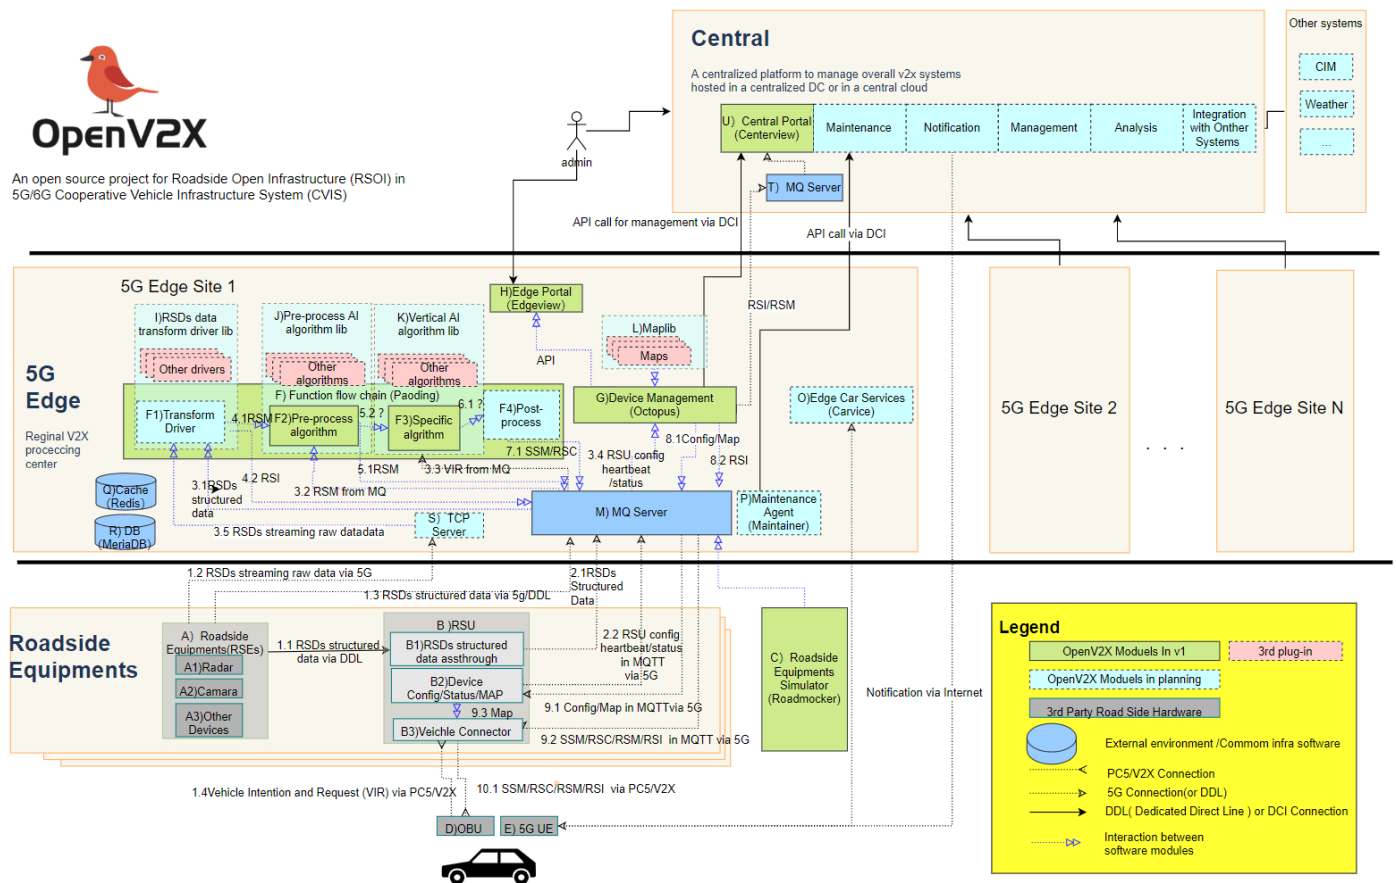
OpenV2X

An open source project for Roadside Open Infrastructure (RSOI) in 5G/6G Cooperative Vehicle Infrastructure System (CVIS)

Central

A centralized platform to manage overall v2x systems hosted in a centralized DC or in a central cloud

U) Central Portal (Centerview)
Maintenance
Notification
Management
Analysis
Integration with Onther Systems

Other systems
CIM
Weather
...

admin

T) MQ Server

API call for management via DCI
API call via DCI

5G Edge Site 1

5G Edge
Reginal V2X proceccing center

I)RSDs data transform driver lib
Other drivers
J)Pre-process AI algorithm lib
Other algorithms
K)Vertical AI algorithm lib
Other algorithms
H)Edge Portal (Edgeview)
L)Maplib
Maps
API
RSI/RSM

F) Function flow chain (Paoding)
F1)Transform Driver
4.1RSM
F2)Pre-process algorithm
5.2 ?
F3)Specific algrithm
6.1 ?
F4)Post-process
G)Device Management (Octopus)
O)Edge Car Services (Carvice)
8.1Config/Map
7.1 SSM/RSC
3.4 RSU config heartbeat /status
8.2 RSI
5.1RSM
3.3 VIR from MQ
4.2 RSI
3.1RSDs structured data
3.2 RSM from MQ
Q)Cache (Redis)
R) DB (MeriaDB)
3.5 RSDs streaming raw datadata
S) TCP Server
M) MQ Server
P)Maintenance Agent (Maintainer)

5G Edge Site 2
5G Edge Site N
. . .

1.2 RSDs streaming raw data via 5G
1.3 RSDs structured data via 5g/DDL
2.1RSDs Structured Data

Roadside Equipments

A) Roadside Equipments(RSEs)
A1)Radar
A2)Camara
A3)Other Devices
1.1 RSDs structured data via DDL
B )RSU
B1)RSDs structured data assthrough
B2)Device Config/Status/MAP
9.3 Map
B3)Veichle Connector
2.2 RSU config heartbeat/status in MQTT via 5G
9.1 Config/Map in MQTTvia 5G
9.2 SSM/RSC/RSM/RSI in MQTT via 5G
C) Roadside Equipments Simulator (Roadmocker)
Notification via Internet

1.4Vehicle Intention and Request (VIR) via PC5/V2X
10.1 SSM/RSC/RSM/RSI via PC5/V2X
D)OBU
E) 5G UE

Legend
OpenV2X Modules In v1
3rd plug-in
OpenV2X Modules in planning
3rd Party Road Side Hardware
External environment /Commom infra software
PC5/V2X Connection
5G Connection(or DDL)
DDL( Dedicated Direct Line ) or DCI Connection
Interaction between software modules